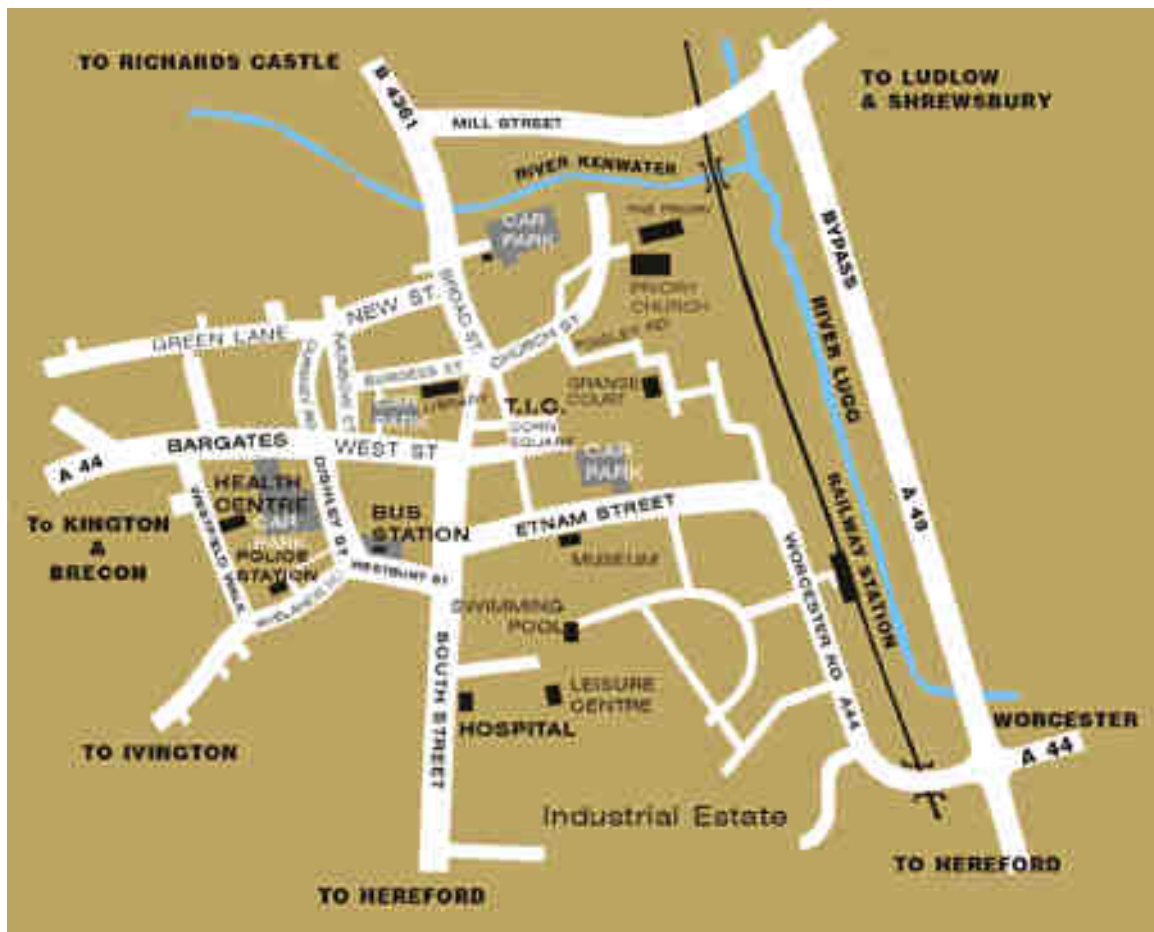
TO RICHARDS CASTLE

B 4361

MILL STREET

TO LUDLOW & SHREWSBURY

RIVER KENWATER

THE PRIORY

CAR PARK

BYPASS

PRIORY CHURCH

RIVER LUGG

NEW ST.

BROAD ST.

GREEN LANE

CHURCH ST.

RIDGEMOOR RD

BURGESS ST

LIBRARY

GRANGE COURT

CAR PARK

T.I.C.

CORN SQUARE

BARGATES

WEST ST

CAR PARK

A 44

HEALTH CENTRE

CAR PARK

RAILWAY STATION

To KINGTON & BRECON

BUS STATION

ETNAM STREET

A 49

POLICE STATION

DISHLEY ST

MUSEUM

WORCESTER RD

WESTBURY ST

SWIMMING POOL

SOUTH STREET

LEISURE CENTRE

A 44

HOSPITAL

WORCESTER

TO IVINGTON

A 44

Industrial Estate

TO HEREFORD

TO HEREFORD